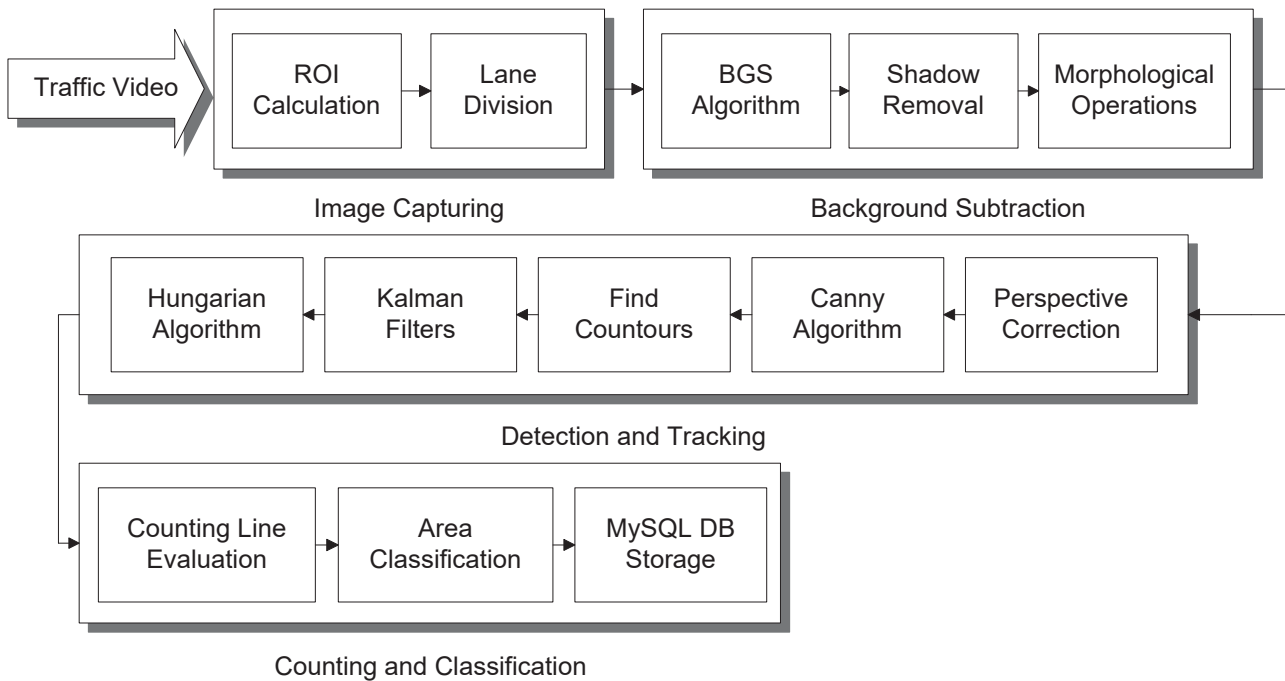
Traffic Video

ROI Calculation

Lane Division

Image Capturing

BGS Algorithm

Shadow Removal

Morphological Operations

Background Subtraction

Perspective Correction

Canny Algorithm

Find Countours

Kalman Filters

Hungarian Algorithm

Detection and Tracking

Counting Line Evaluation

Area Classification

MySQL DB Storage

Counting and Classification